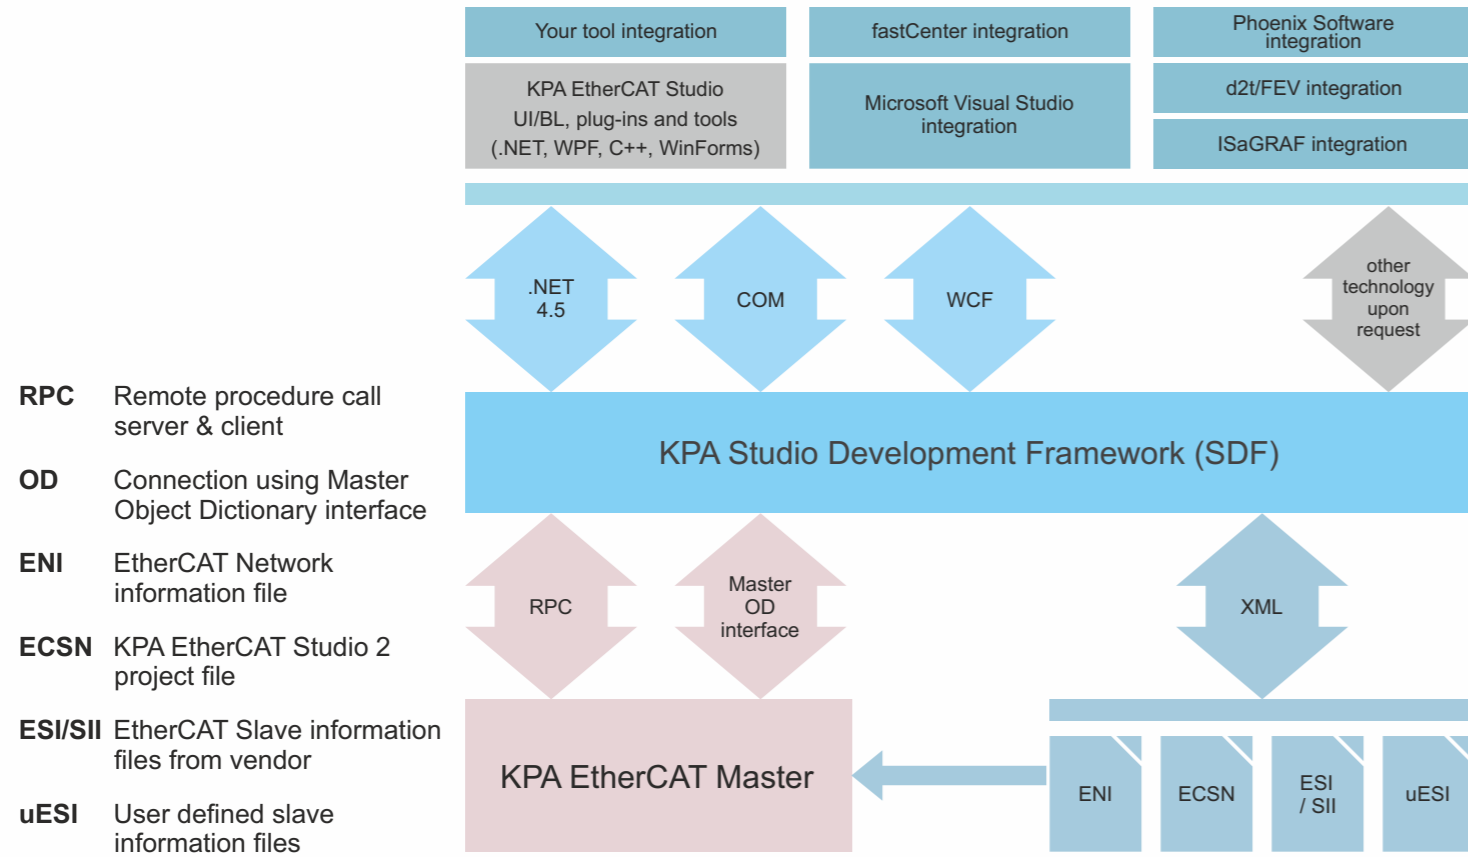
Your tool integration

KPA EtherCAT Studio
UI/BL, plug-ins and tools
(.NET, WPF, C++, WinForms)

fastCenter integration

Microsoft Visual Studio integration

Phoenix Software integration

d2t/FEV integration

ISaGRAF integration

.NET 4.5

COM

WCF

other technology upon request

KPA Studio Development Framework (SDF)

RPC

Master OD interface

XML

KPA EtherCAT Master

ENI

ECSN

ESI / SII

uESI

| | |
|---|---|
| **RPC** | Remote procedure call server & client |
| **OD** | Connection using Master Object Dictionary interface |
| **ENI** | EtherCAT Network information file |
| **ECSN** | KPA EtherCAT Studio 2 project file |
| **ESI/SII** | EtherCAT Slave information files from vendor |
| **uESI** | User defined slave information files |